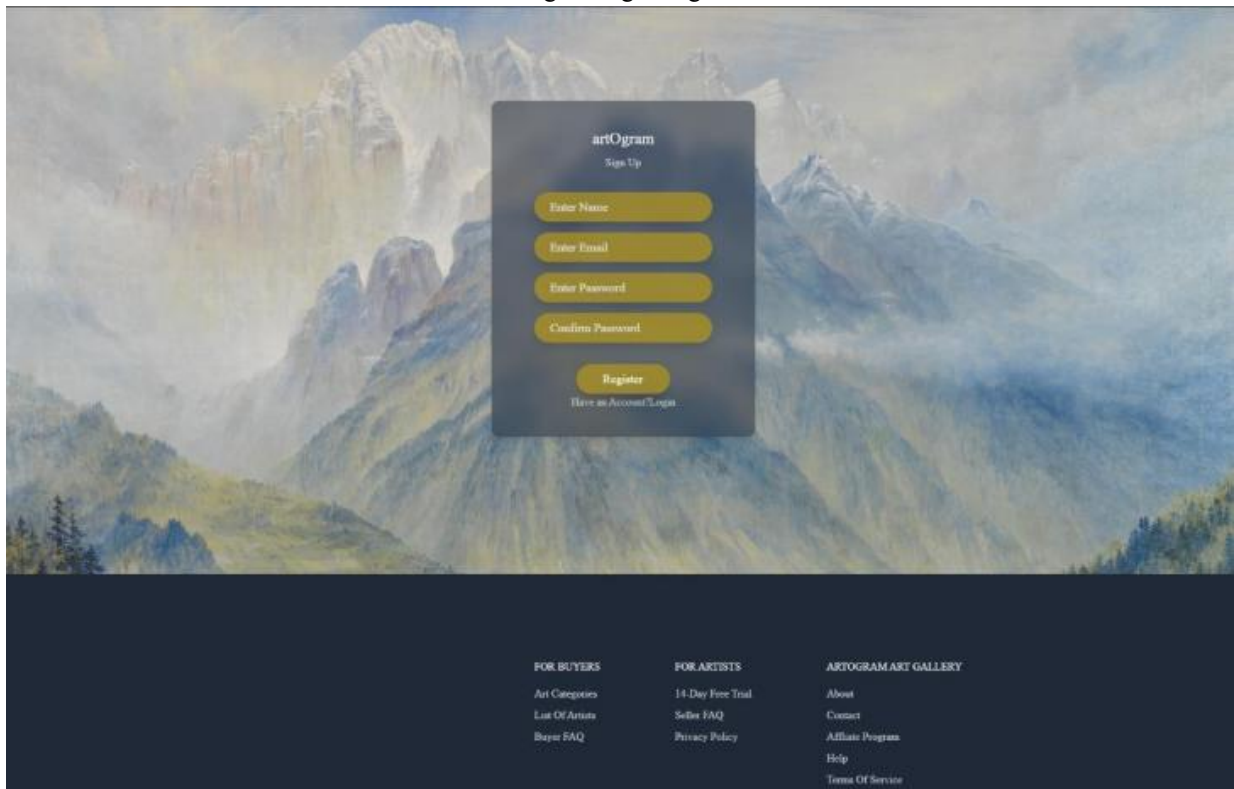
artOgram
Sign Up

Enter Name

Enter Email

Enter Password

Confirm Password

Register

Have an Account?Login

FOR BUYERS
Art Categories
List Of Artists
Buyer FAQ

FOR ARTISTS
14-Day Free Trial
Seller FAQ
Privacy Policy

ARTOGRAM ART GALLERY
About
Contact
Affiliate Program
Help
Terms Of Service